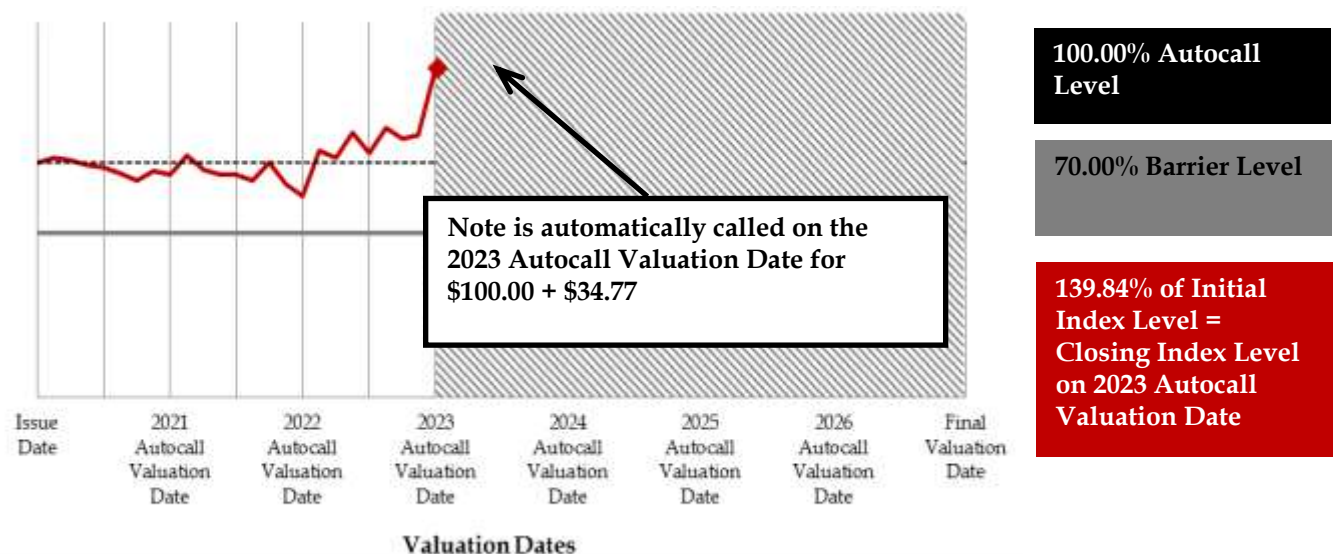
Note is automatically called on the 2023 Autocall Valuation Date for \$100.00 + \$34.77

100.00% Autocall Level

70.00% Barrier Level

139.84% of Initial Index Level = Closing Index Level on 2023 Autocall Valuation Date

Issue Date

2021 Autocall Valuation Date

2022 Autocall Valuation Date

2023 Autocall Valuation Date

2024 Autocall Valuation Date

2025 Autocall Valuation Date

2026 Autocall Valuation Date

Final Valuation Date

Valuation Dates